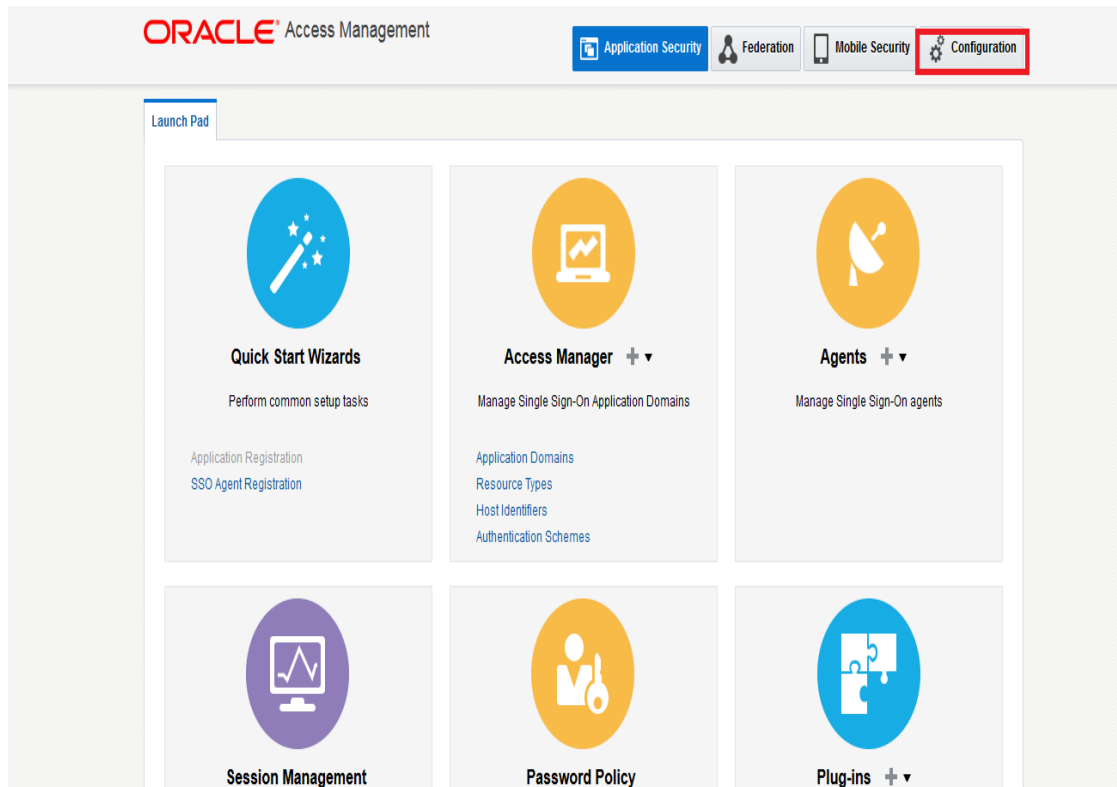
ORACLE® Access Management

Application Security
Federation
Mobile Security
Configuration

Launch Pad

Quick Start Wizards

Perform common setup tasks

Application Registration
SSO Agent Registration

Access Manager

Manage Single Sign-On Application Domains

Application Domains
Resource Types
Host Identifiers
Authentication Schemes

Agents

Manage Single Sign-On agents

Session Management

Password Policy

Plug-ins